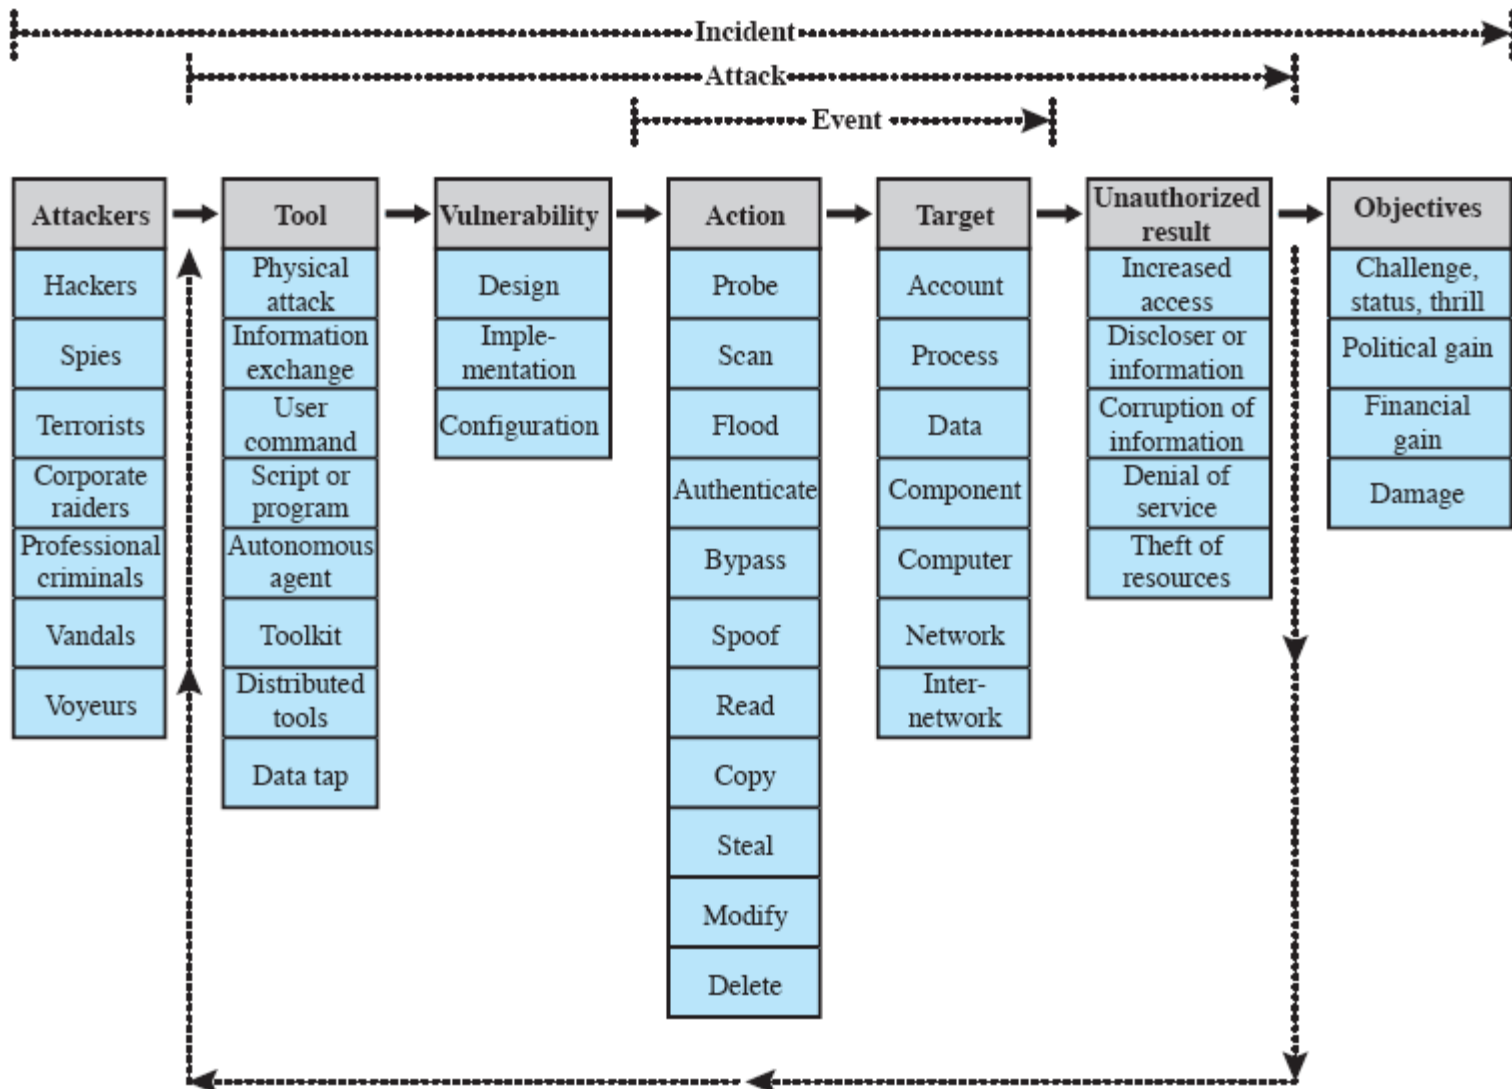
Incident

Attack

Event

| Attackers | Tool | Vulnerability | Action | Target | Unauthorized result | Objectives |
|---|---|---|---|---|---|---|
| Hackers | Physical attack | Design | Probe | Account | Increased access | Challenge, status, thrill |
| Spies | Information exchange | Implementation | Scan | Process | Discloser or information | Political gain |
| Terrorists | User command | Configuration | Flood | Data | Corruption of information | Financial gain |
| Corporate raiders | Script or program | | Authenticate | Component | Denial of service | Damage |
| Professional criminals | Autonomous agent | | Bypass | Computer | Theft of resources | |
| Vandals | Toolkit | | Spoof | Network | | |
| Voyeurs | Distributed tools | | Read | Internetwork | | |
| | Data tap | | Copy | | | |
| | | | Steal | | | |
| | | | Modify | | | |
| | | | Delete | | | |